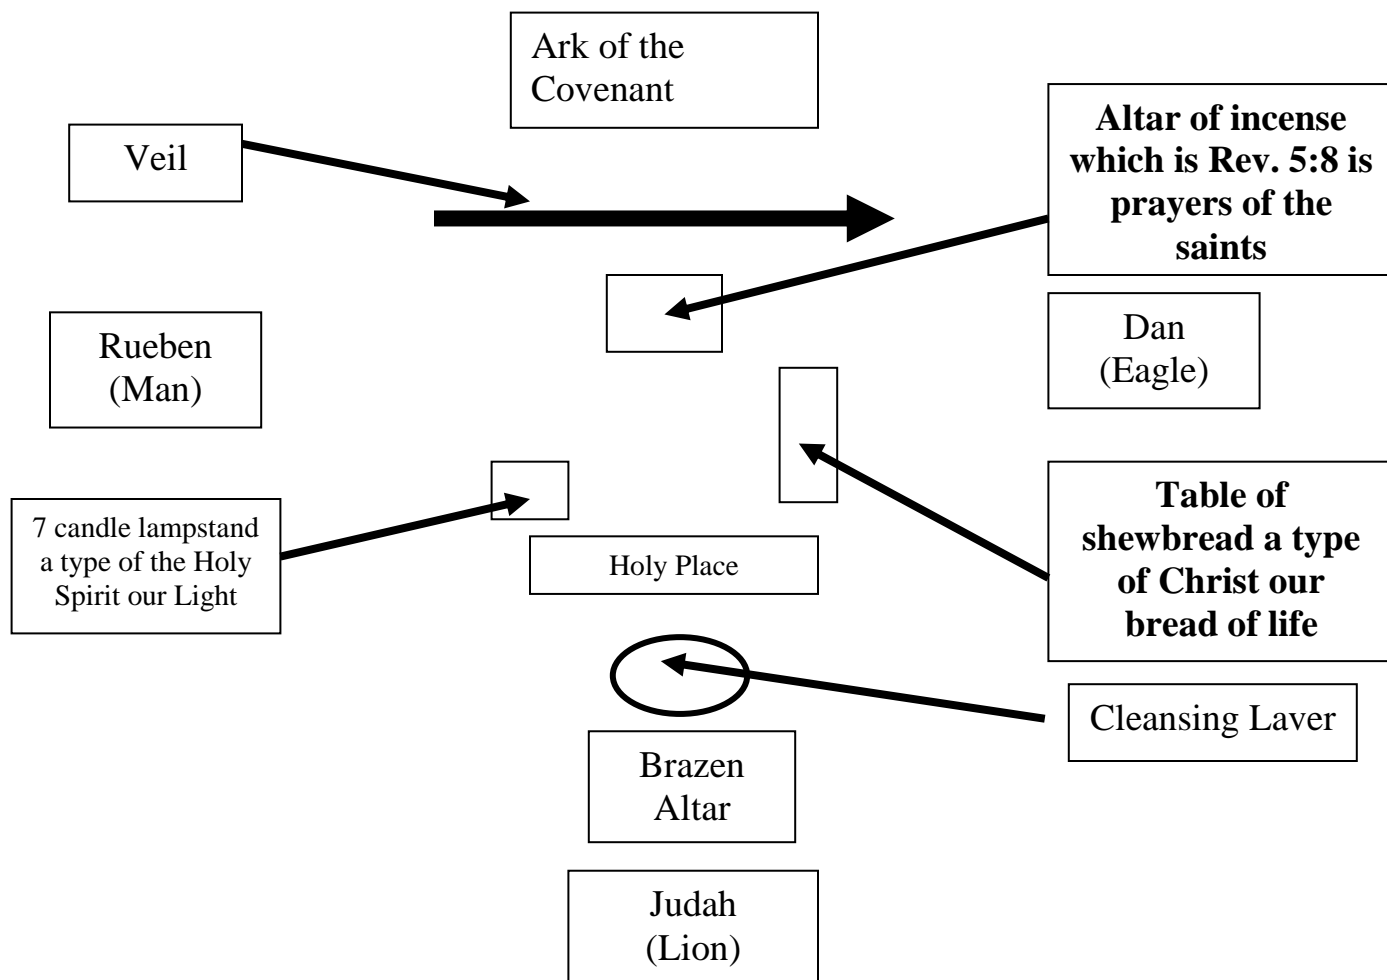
Ark of the Covenant

Veil

Altar of incense which is Rev. 5:8 is prayers of the saints

Rueben (Man)

Dan (Eagle)

7 candle lampstand a type of the Holy Spirit our Light

Holy Place

Table of shewbread a type of Christ our bread of life

Cleansing Laver

Brazen Altar

Judah (Lion)